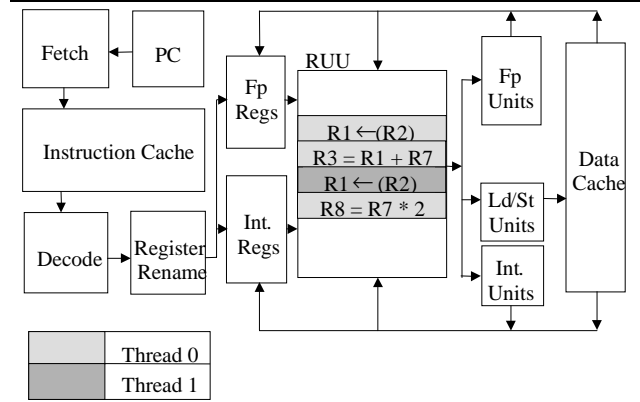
Fetch

PC

Instruction Cache

Decode

Register Rename

Fp Regs

Int. Regs

RUU

$R1 \leftarrow (R2)$

$R3 = R1 + R7$

$R1 \leftarrow (R2)$

$R8 = R7 * 2$

Fp Units

Ld/St Units

Int. Units

Data Cache

| | Thread 0 |
|---|---|
| | Thread 1 |